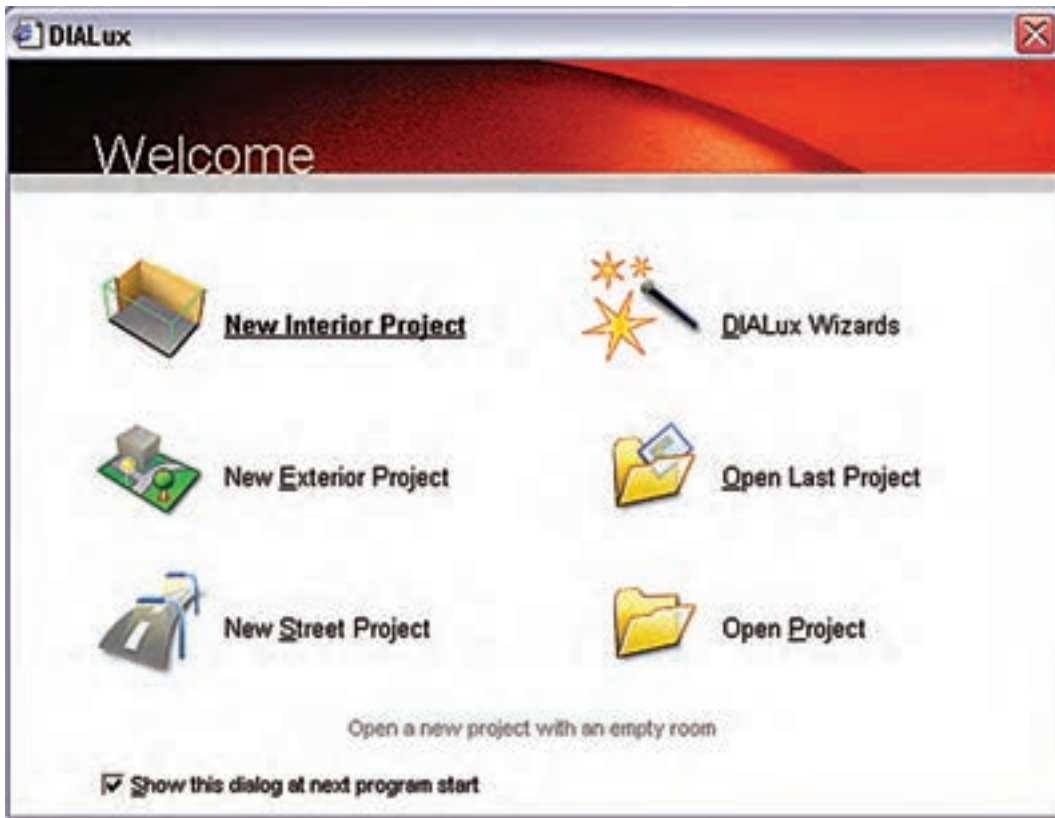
DIALux

Welcome

New Interior Project

DIALux Wizards

New Exterior Project

Open Last Project

New Street Project

Open Project

Open a new project with an empty room

Show this dialog at next program start